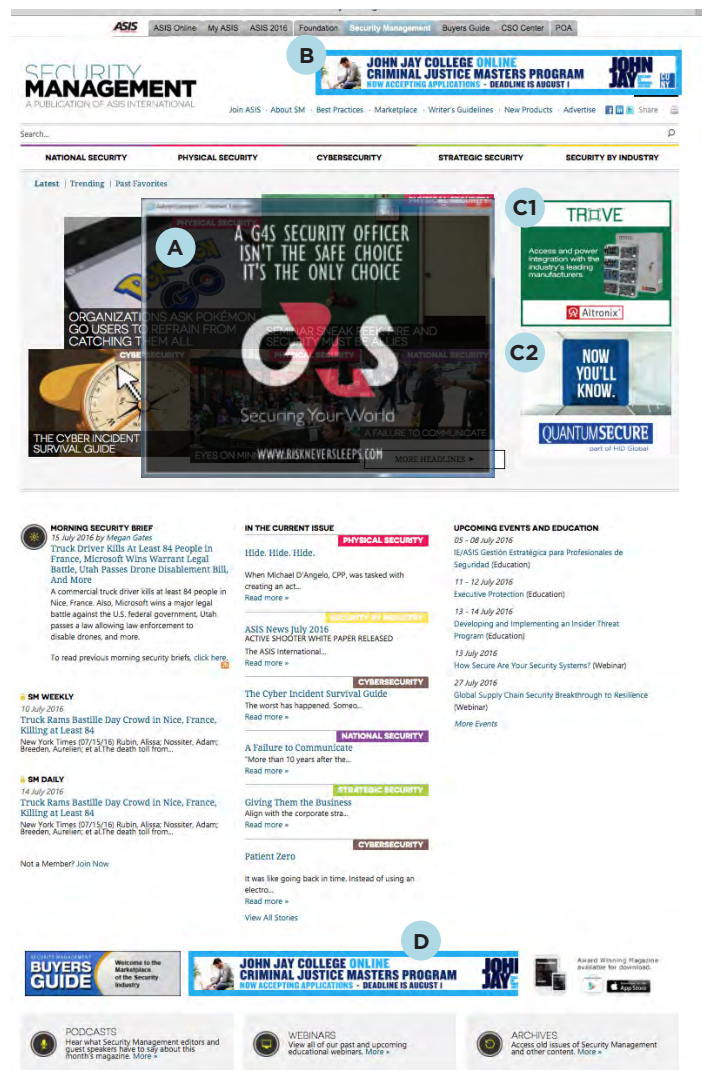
ASIS | ASIS Online | My ASIS | ASIS 2016 | Foundation | Security Management | Buyers Guide | CSO Center | POA

B

JOHN JAY COLLEGE ONLINE
CRIMINAL JUSTICE MASTERS PROGRAM
NOW ACCEPTING APPLICATIONS • DEADLINE IS AUGUST 1
JOHN JAY CUNY

SECURITY MANAGEMENT
A PUBLICATION OF ASIS INTERNATIONAL

Join ASIS · About SM · Best Practices · Marketplace · Writer's Guidelines · New Products · Advertise  Share

Search...

NATIONAL SECURITY | PHYSICAL SECURITY | CYBERSECURITY | STRATEGIC SECURITY | SECURITY BY INDUSTRY

Latest | Trending | Past Favorites

A

PHYSICAL SECURITY

A G4S SECURITY OFFICER ISN'T THE SAFE CHOICE IT'S THE ONLY CHOICE

G4S
Securing Your World
WWW.RISKNEVERSLEEPS.COM

ORGANIZATIONS ASK POKÉMON GO USERS TO REFRAIN FROM CATCHING THEM ALL

SEMINAR SNEAK PEEK: FIRE AND SECURITY MUST BE ALLIES

CYBER

THE CYBER INCIDENT SURVIVAL GUIDE

PHYSICAL SECURITY

NATIONAL SECURITY

A FAILURE TO COMMUNICATE

EYES ON MIN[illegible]

MORE HEADLINES ➤

C1

TROVE
Access and power integration with the industry's leading manufacturers.
Altronix

C2

NOW YOU'LL KNOW.
QUANTUMSECURE
part of HID Global

MORNING SECURITY BRIEF
15 July 2016 by Megan Gates
Truck Driver Kills At Least 84 People in France, Microsoft Wins Warrant Legal Battle, Utah Passes Drone Disablement Bill, And More
A commercial truck driver kills at least 84 people in Nice, France. Also, Microsoft wins a major legal battle against the U.S. federal government. Utah passes a law allowing law enforcement to disable drones, and more.

To read previous morning security briefs, click here.

SM WEEKLY
10 July 2016
Truck Rams Bastille Day Crowd in Nice, France, Killing at Least 84
New York Times (07/15/16) Rubin, Alissa; Nossiter, Adam; Breeden, Aurelien; et al. The death toll from...

SM DAILY
14 July 2016
Truck Rams Bastille Day Crowd in Nice, France, Killing at Least 84
New York Times (07/15/16) Rubin, Alissa; Nossiter, Adam; Breeden, Aurelien; et al. The death toll from...

Not a Member? Join Now

IN THE CURRENT ISSUE

PHYSICAL SECURITY
Hide. Hide. Hide.
When Michael D'Angelo, CPP, was tasked with creating an act...
Read more »

SECURITY BY INDUSTRY
ASIS News July 2016
ACTIVE SHOOTER WHITE PAPER RELEASED
The ASIS International...
Read more »

CYBERSECURITY
The Cyber Incident Survival Guide
The worst has happened. Someo...
Read more »

NATIONAL SECURITY
A Failure to Communicate
"More than 10 years after the...
Read more »

STRATEGIC SECURITY
Giving Them the Business
Align with the corporate stra...
Read more »

CYBERSECURITY
Patient Zero
It was like going back in time. Instead of using an electro...
Read more »

View All Stories

UPCOMING EVENTS AND EDUCATION
05 - 08 July 2016
IE/ASIS Gestión Estratégica para Profesionales de Seguridad (Education)
11 - 12 July 2016
Executive Protection (Education)
13 - 14 July 2016
Developing and Implementing an Insider Threat Program (Education)
13 July 2016
How Secure Are Your Security Systems? (Webinar)
27 July 2016
Global Supply Chain Security Breakthrough to Resilience (Webinar)
More Events

D

SECURITY MANAGEMENT BUYERS GUIDE
Welcome to the Marketplace of the Security Industry

JOHN JAY COLLEGE ONLINE
CRIMINAL JUSTICE MASTERS PROGRAM
NOW ACCEPTING APPLICATIONS • DEADLINE IS AUGUST 1
JOHN JAY

Award Winning Magazine available for download.
App Store

PODCASTS
Hear what Security Management editors and guest speakers have to say about this month's magazine. More »

WEBINARS
View all of our past and upcoming educational webinars. More »

ARCHIVES
Access old issues of Security Management and other content. More »